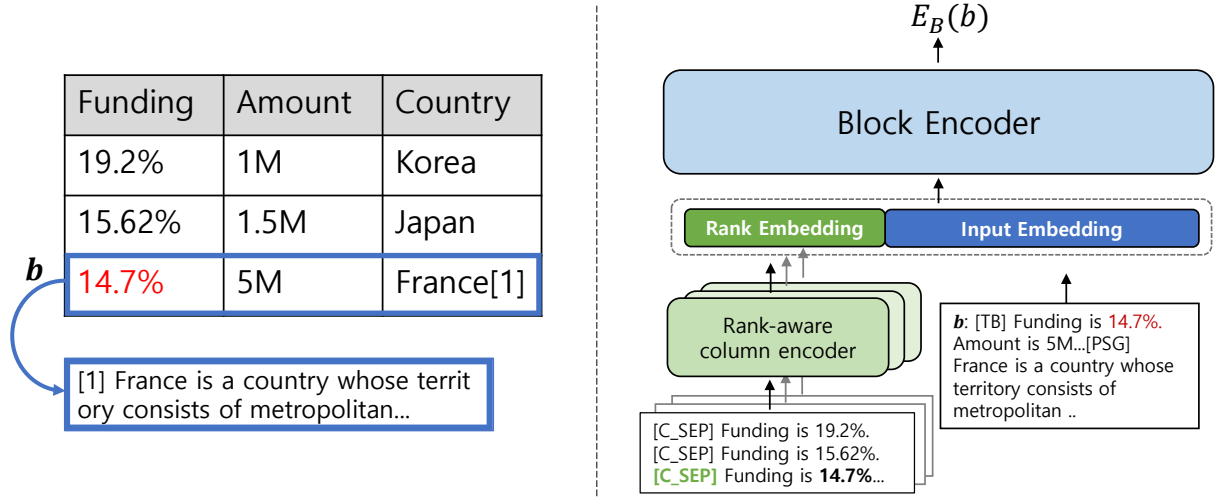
| Funding | Amount | Country |
|---|---|---|
| 19.2% | 1M | Korea |
| 15.62% | 1.5M | Japan |
| 14.7% | 5M | France[1] |

$b$

[1] France is a country whose territ ory consists of metropolitan...

$E_B(b)$

Block Encoder

Rank Embedding

Input Embedding

Rank-aware column encoder

$b$: [TB] Funding is 14.7%. Amount is 5M...[PSG] France is a country whose territory consists of metropolitan ..

[C_SEP] Funding is 19.2%.
[C_SEP] Funding is 15.62%.
[C_SEP] Funding is **14.7%**...